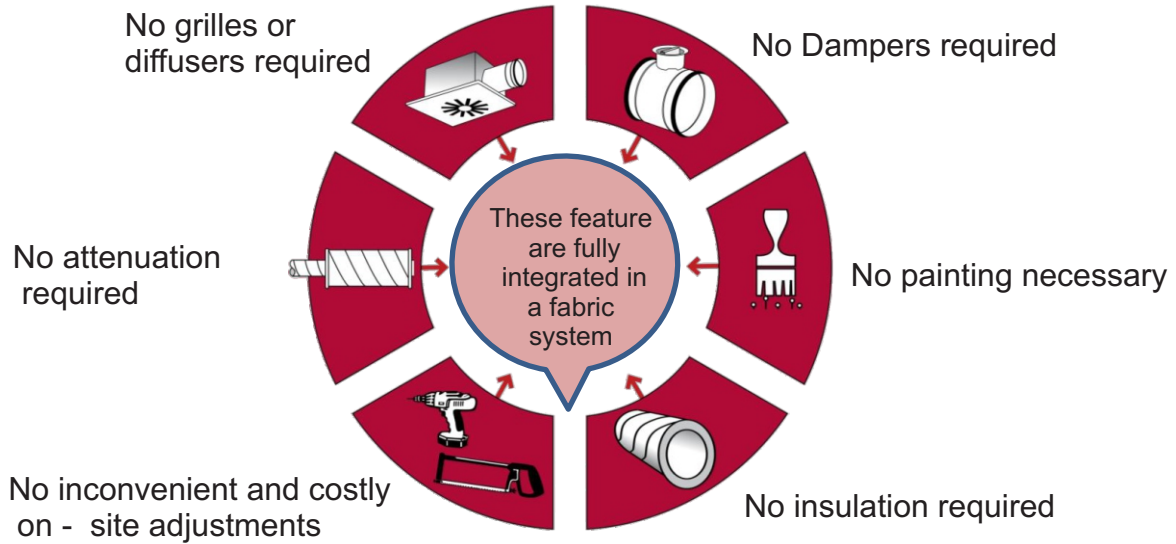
No grilles or diffusers required

No Dampers required

No attenuation required

These feature are fully integrated in a fabric system

No painting necessary

No inconvenient and costly on - site adjustments

No insulation required